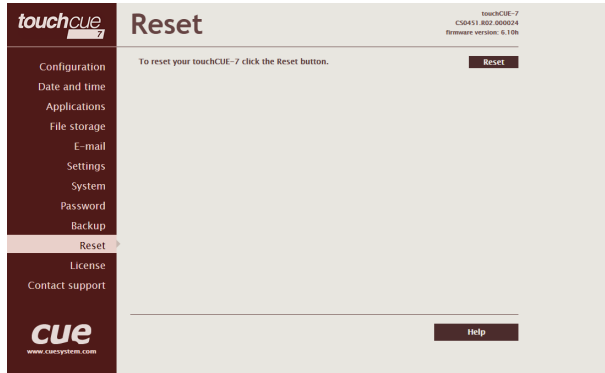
touchcue 7

Reset

touchCUE-7
CS0451.R02.000024
firmware version: 6.10h

Configuration
Date and time
Applications
File storage
E-mail
Settings
System
Password
Backup
Reset
License
Contact support

To reset your touchCUE-7 click the Reset button.

Reset

Help

cue
www.cuesystem.com